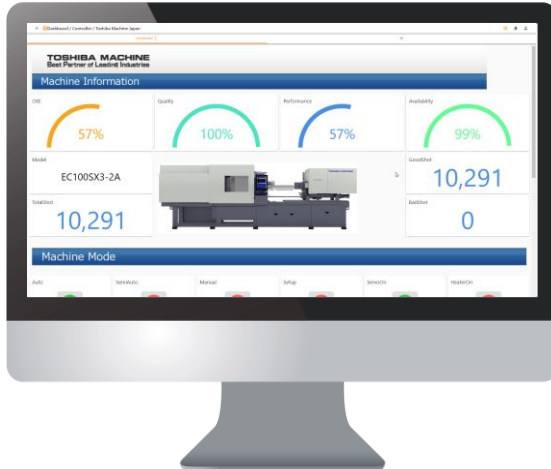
Dashboard / Controller / Toshiba Machine Japan

TOSHIBA MACHINE
Best Partner of Leading Industries

Machine Information

OEE
57%

Quality
100%

Performance
57%

Availability
99%

Model
EC100SX3-2A

GoodShot
10,291

TotalShot
10,291

BadShot
0

Machine Mode

Auto

SemiAuto

Manual

Setup

ServoOn

HeaterOn